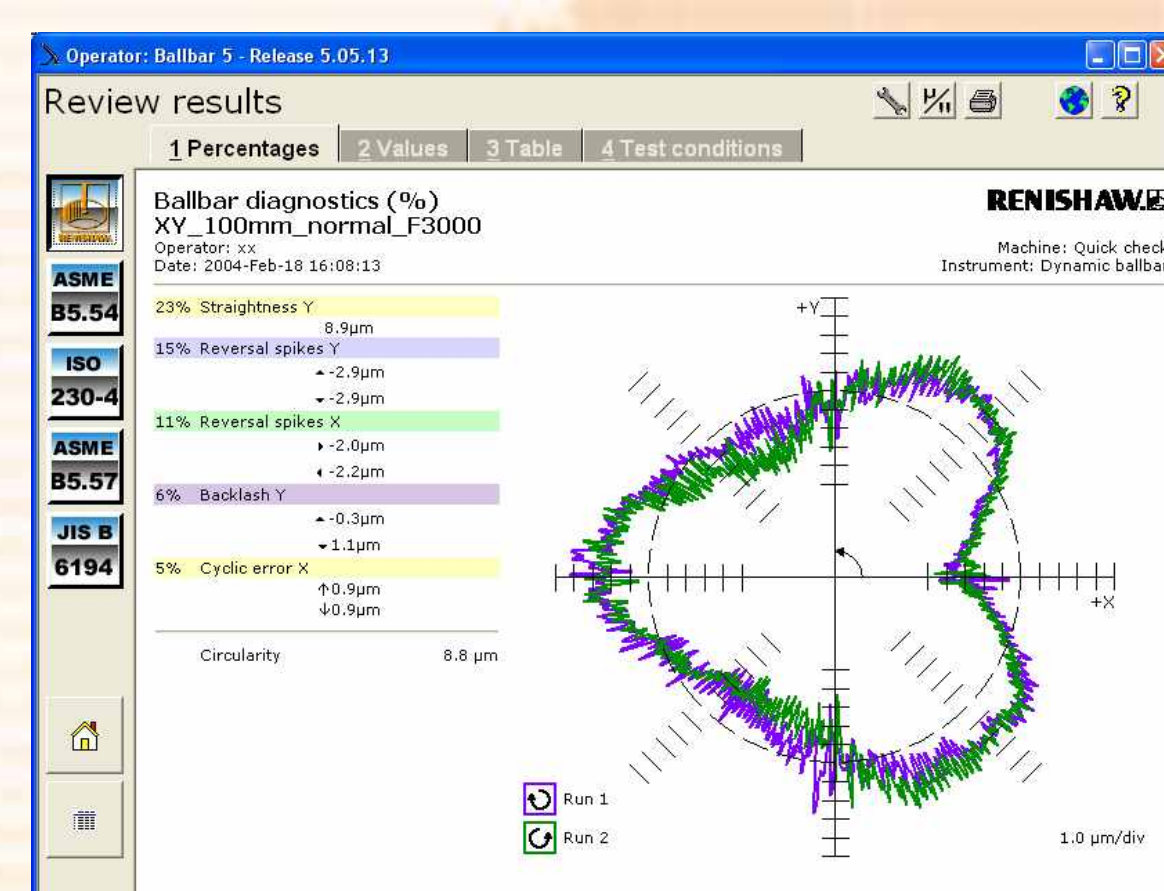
Operator: Ballbar 5 - Release 5.05.13

Review results

1 Percentages | 2 Values | 3 Table | 4 Test conditions

ASME B5.54

ISO 230-4

ASME B5.57

JIS B 6194

Ballbar diagnostics (%)
XY_100mm_normal_F3000
Operator: xx
Date: 2004-Feb-18 16:08:13

RENISHAW

Machine: Quick check
Instrument: Dynamic ballbar

23% Straightness Y
8.9µm
15% Reversal spikes Y
-2.9µm
-2.9µm
11% Reversal spikes X
-2.0µm
-2.2µm
6% Backlash Y
-0.3µm
1.1µm
5% Cyclic error X
0.9µm
0.9µm

Circularity 8.8 µm

+Y

+X

Run 1

Run 2

1.0 µm/div